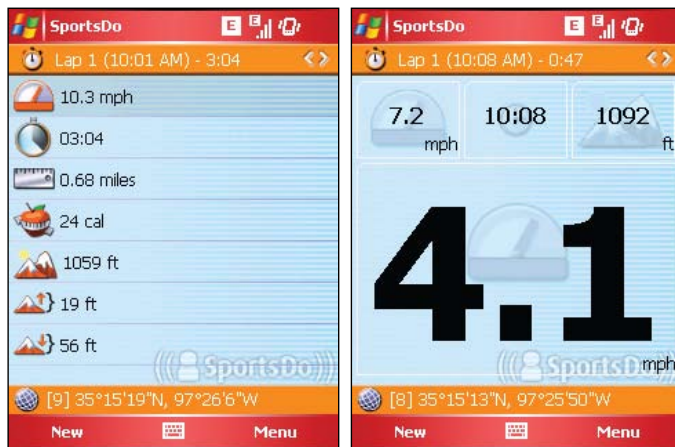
SportsDo

Lap 1 (10:01 AM) - 3:04

10.3 mph

03:04

0.68 miles

24 cal

1059 ft

19 ft

56 ft

SportsDo

[9] 35°15'19"N, 97°26'6"W

New

Menu

SportsDo

Lap 1 (10:08 AM) - 0:47

7.2 mph

10:08

1092 ft

4.1

mph

SportsDo

[8] 35°15'13"N, 97°25'50"W

New

Menu